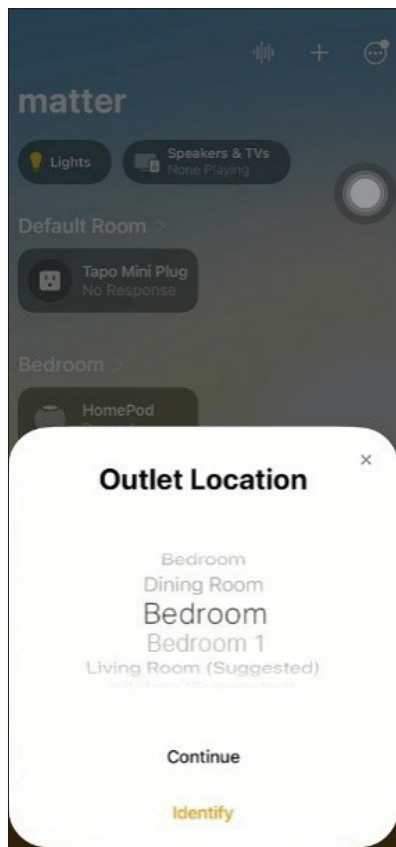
matter

Lights

Speakers & TVs
None Playing

Default Room >

Tapo Mini Plug
No Response

Bedroom >

HomePod
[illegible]

×

Outlet Location

Bedroom
Dining Room
Bedroom
Bedroom 1
Living Room (Suggested)
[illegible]

Continue

Identify